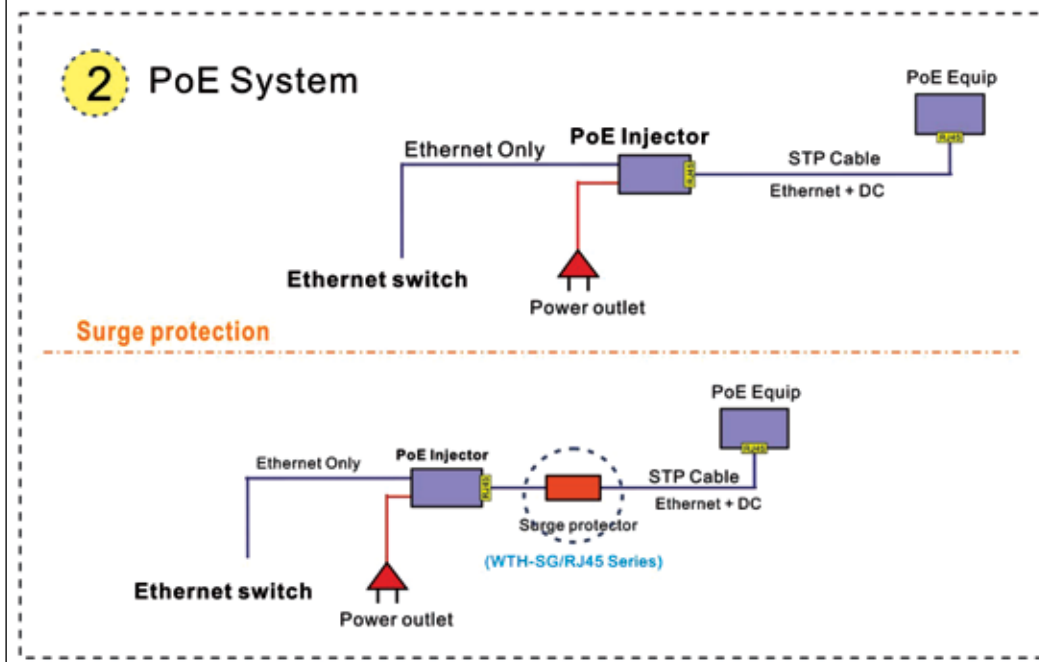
2 PoE System

PoE Equip

RJ45

PoE Injector

Ethernet Only

RJ45

STP Cable

Ethernet + DC

Ethernet switch

Power outlet

Surge protection

PoE Equip

RJ45

PoE Injector

Ethernet Only

RJ45

STP Cable

Ethernet + DC

Surge protector

(WTH-SG/RJ45 Series)

Ethernet switch

Power outlet